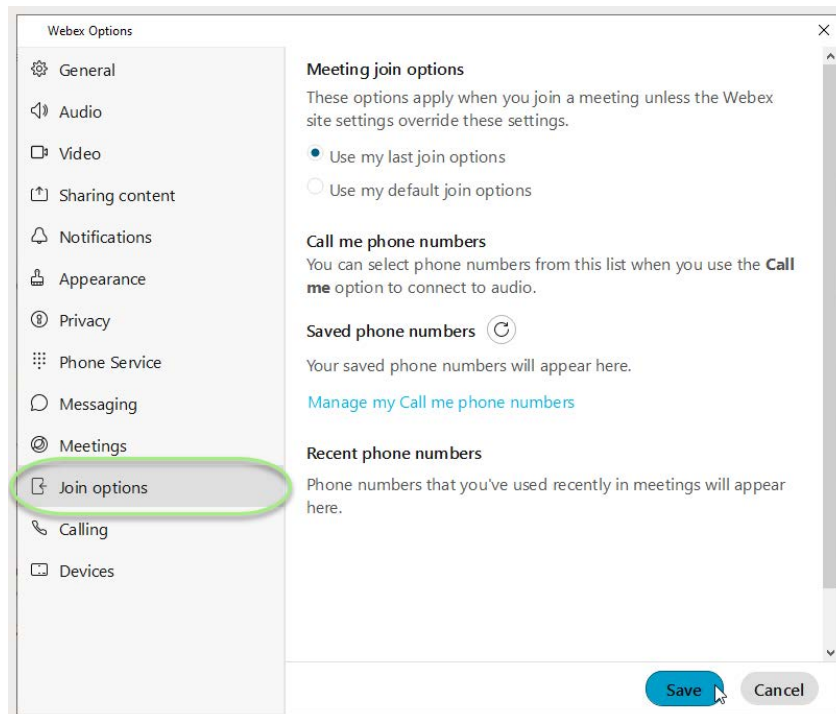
Webex Options

×

General

Audio

Video

Sharing content

Notifications

Appearance

Privacy

Phone Service

Messaging

Meetings

Join options

Calling

Devices

Meeting join options

These options apply when you join a meeting unless the Webex site settings override these settings.

Use my last join options

Use my default join options

Call me phone numbers

You can select phone numbers from this list when you use the **Call me** option to connect to audio.

Saved phone numbers

Your saved phone numbers will appear here.

Manage my Call me phone numbers

Recent phone numbers

Phone numbers that you've used recently in meetings will appear here.

Save

Cancel